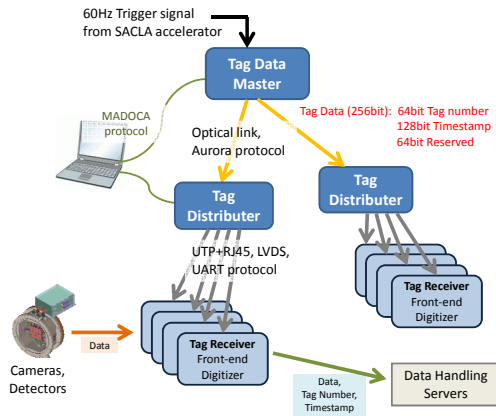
60Hz Trigger signal from SACLA accelerator

Tag Data Master

MADOCA protocol

Tag Data (256bit): 64bit Tag number
128bit Timestamp
64bit Reserved

Optical link, Aurora protocol

Tag Distributer

Tag Distributer

UTP+RJ45, LVDS, UART protocol

Tag Receiver
Front-end Digitizer

Tag Receiver
Front-end Digitizer

Data

Cameras, Detectors

Data, Tag Number, Timestamp

Data Handling Servers